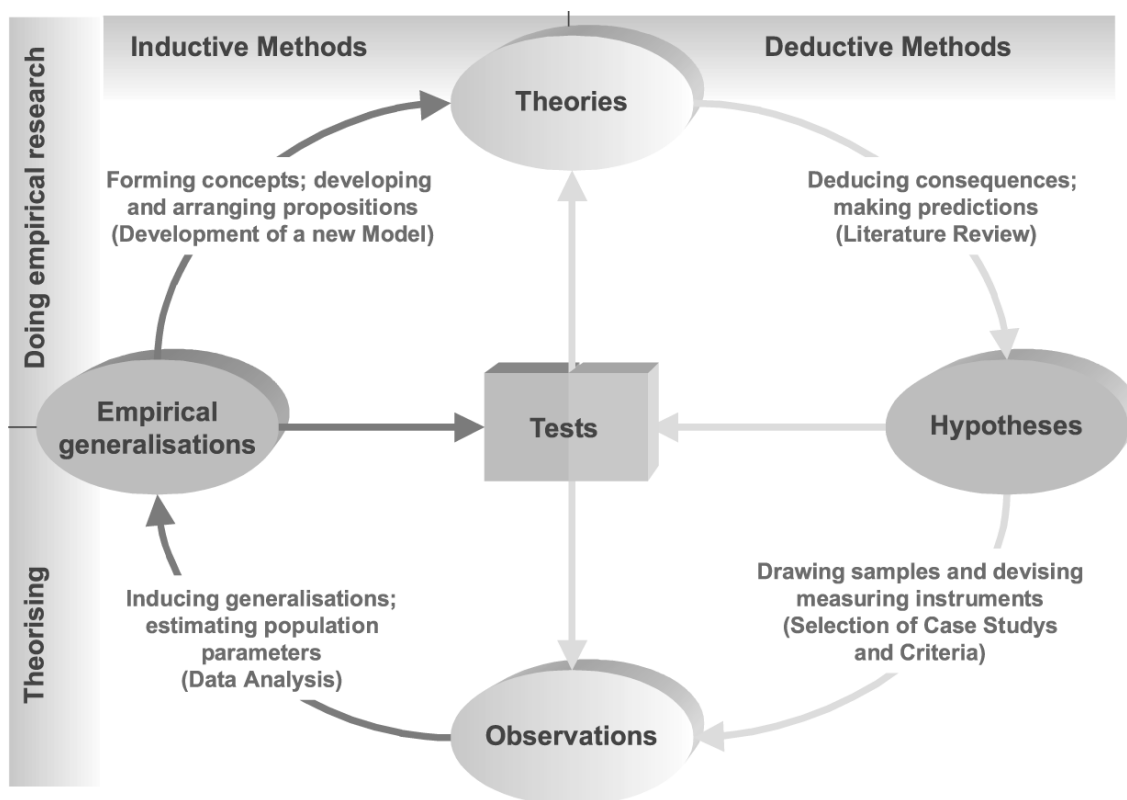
Doing empirical research

Theorising

Inductive Methods

Deductive Methods

Theories

Forming concepts; developing and arranging propositions (Development of a new Model)

Deducing consequences; making predictions (Literature Review)

Empirical generalisations

Tests

Hypotheses

Inducing generalisations; estimating population parameters (Data Analysis)

Drawing samples and devising measuring instruments (Selection of Case Studys and Criteria)

Observations